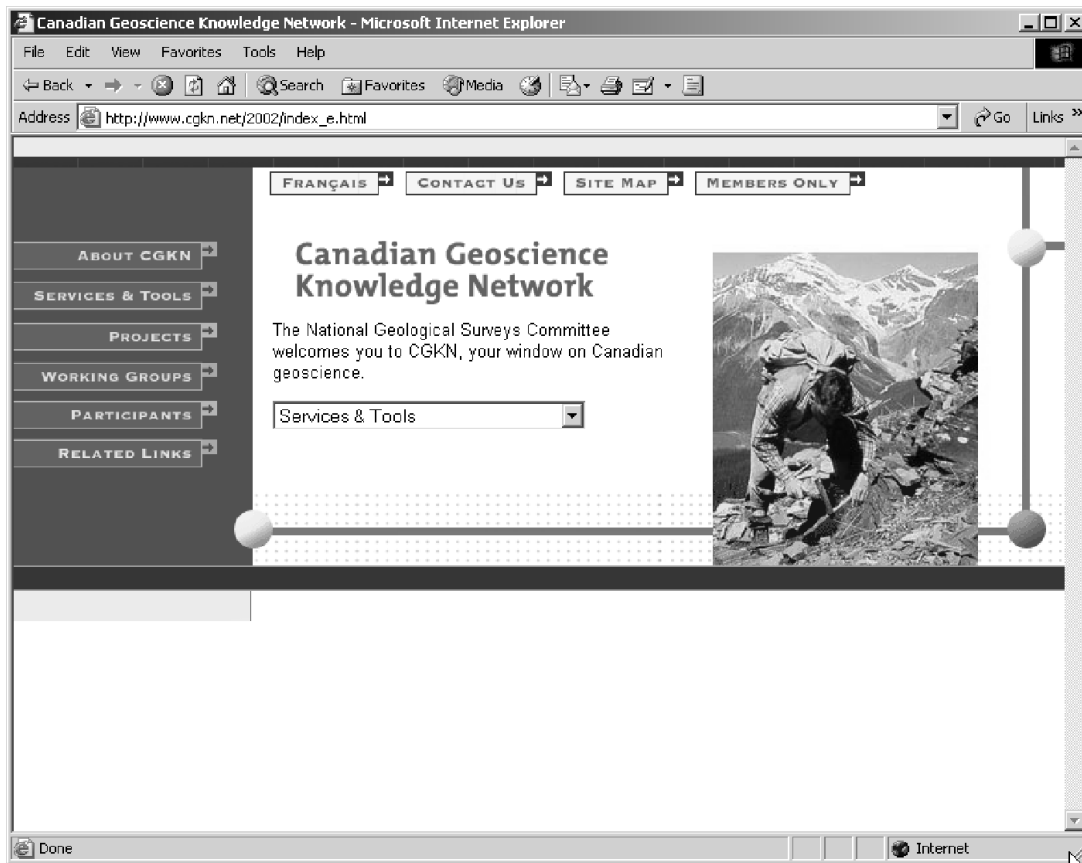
Canadian Geoscience Knowledge Network - Microsoft Internet Explorer

File Edit View Favorites Tools Help

Back Search Favorites Media

Address http://www.cgkn.net/2002/index_e.html Go Links

FRANÇAIS CONTACT US SITE MAP MEMBERS ONLY

ABOUT CGKN
SERVICES & TOOLS
PROJECTS
WORKING GROUPS
PARTICIPANTS
RELATED LINKS

Canadian Geoscience Knowledge Network

The National Geological Surveys Committee welcomes you to CGKN, your window on Canadian geoscience.

Services & Tools

Done Internet